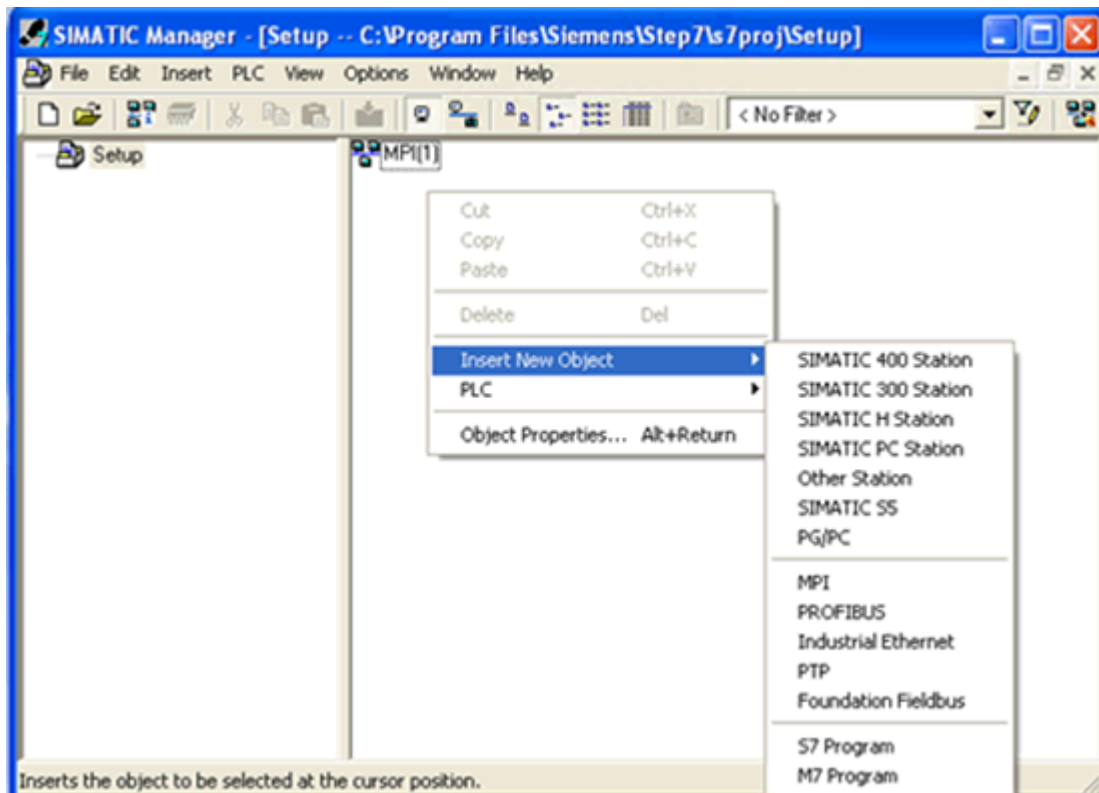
SIMATIC Manager - [Setup -- C:\Program Files\Siemens\Step7\s7proj\Setup]

File Edit Insert PLC View Options Window Help

< No Filter >

Setup

MPI(1)

Cut Ctrl+X
Copy Ctrl+C
Paste Ctrl+V
Delete Del
Insert New Object
PLC
Object Properties... Alt+Return

SIMATIC 400 Station
SIMATIC 300 Station
SIMATIC H Station
SIMATIC PC Station
Other Station
SIMATIC S5
PG/PC
MPI
PROFIBUS
Industrial Ethernet
PTP
Foundation Fieldbus
S7 Program
M7 Program

Inserts the object to be selected at the cursor position.